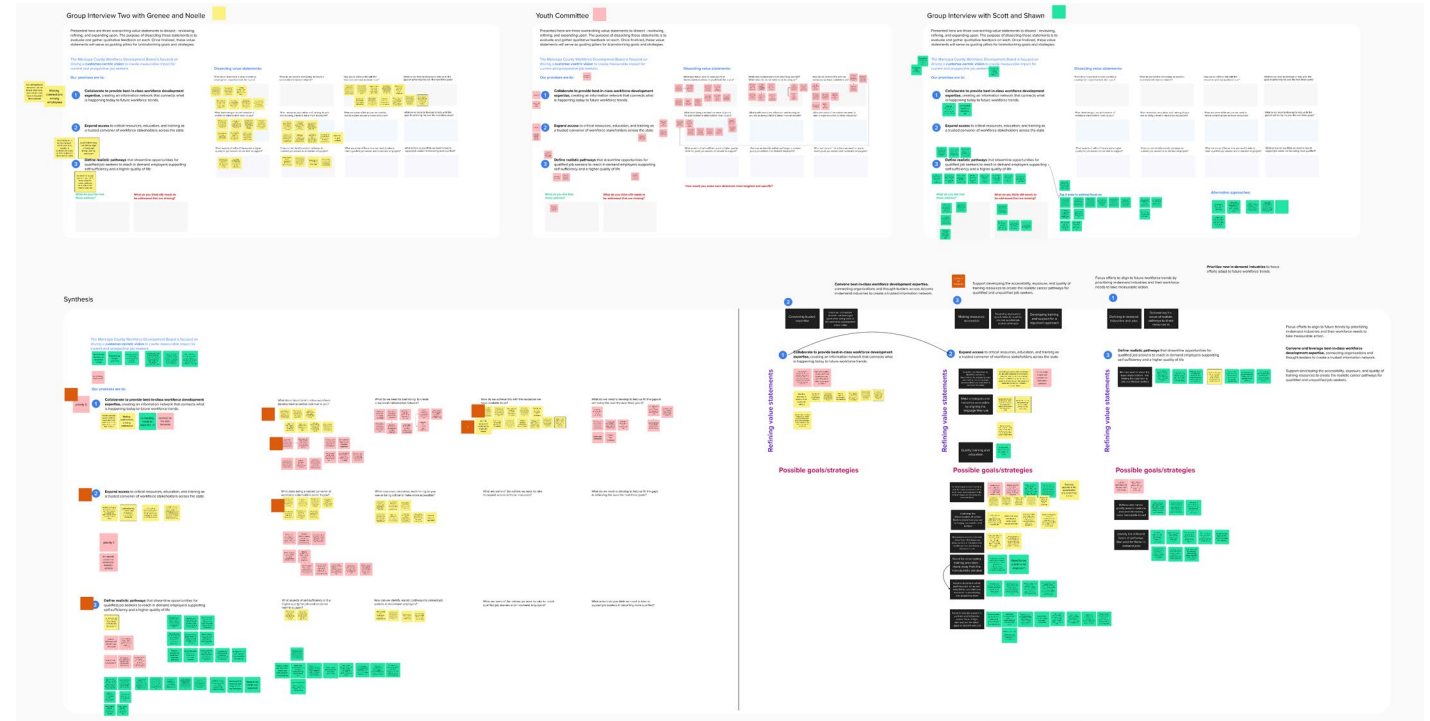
Group Interview Two with Grenee and Noelle

Youth Committee

Group Interview with Scott and Shawn

Our promises are to:

1 Collaborate to provide best-in-class workforce development expertise, creating an information network that connects what is happening today to future workforce trends.

2 Expand access to critical resources, education, and training as a trusted convener of workforce stakeholders across the state.

3 Define realistic pathways that streamline opportunities for qualified job seekers to reach in-demand employers supporting self-sufficiency and a higher quality of life.

Dissecting value statements

Alternative approaches

Synthesis

Our promises are to:

1 Collaborate to provide best-in-class workforce development expertise, creating an information network that connects what is happening today to future workforce trends.

2 Expand access to critical resources, education, and training as a trusted convener of workforce stakeholders across the state.

3 Define realistic pathways that streamline opportunities for qualified job seekers to reach in-demand employers supporting self-sufficiency and a higher quality of life.

Convene best-in-class workforce development expertise, connecting organizations and thought leaders across to create a trusted information network.

Support developing the accessibility, exposure, and quality of training resources to create realistic career pathways for qualified and unqualified job seekers.

Focus efforts to align to future workforce trends by prioritizing in-demand industries and their workforce needs to take measurable action.

Prioritize more in-demand industries to focus efforts adapt to future workforce trends.

Refining value statements

Possible goals/strategies

Refining value statements

Possible goals/strategies

Refining value statements

Possible goals/strategies

Focus efforts to align to future trends by prioritizing in-demand industries and their workforce needs to take measurable action.

Convene and leverage best-in-class workforce development expertise, connecting organizations and thought leaders to create a trusted information network.

Support developing the accessibility, exposure, and quality of training resources to create realistic career pathways for qualified and unqualified job seekers.